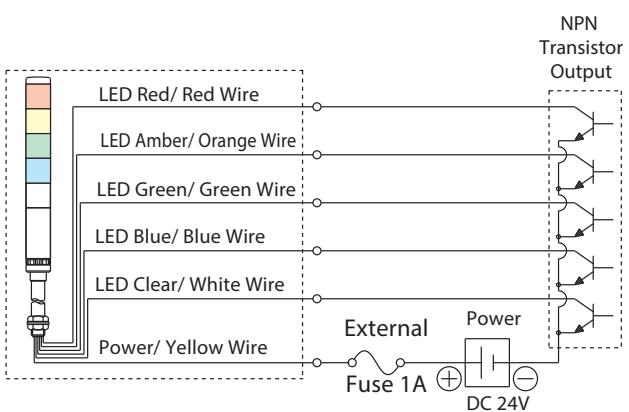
NPN Transistor Output

LED Red/ Red Wire

LED Amber/ Orange Wire

LED Green/ Green Wire

LED Blue/ Blue Wire

LED Clear/ White Wire

Power/ Yellow Wire

External

Fuse 1A

Power

$\oplus$

$\ominus$

DC 24V